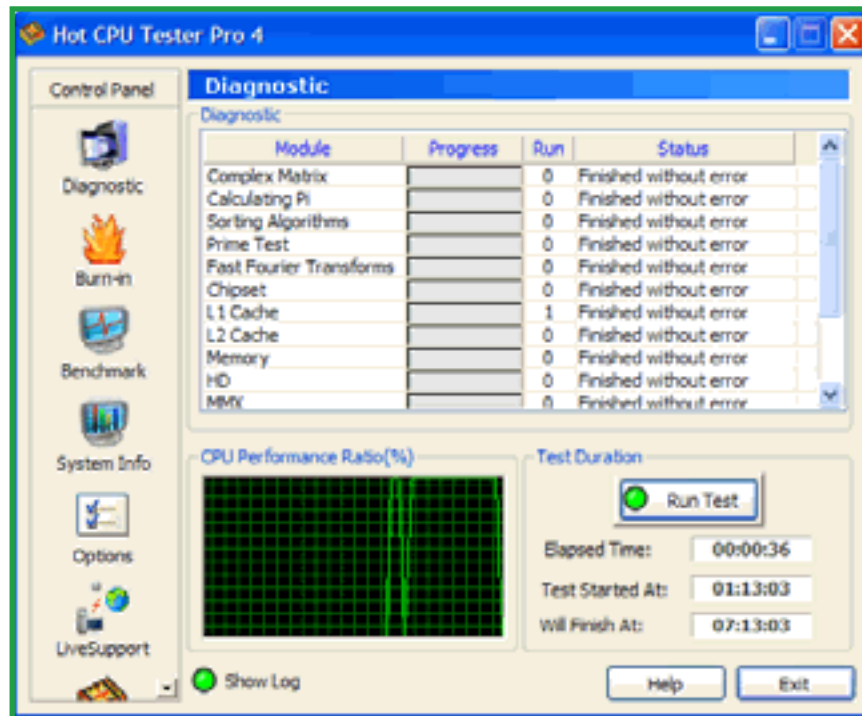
Hot CPU Tester Pro 4

Control Panel

Diagnostic

Burn-in

Benchmark

System Info

Options

LiveSupport

Diagnostic

Diagnostic

| Module | Progress | Run | Status |
|---|---|---|---|
| Complex Matrix | | 0 | Finished without error |
| Calculating Pi | | 0 | Finished without error |
| Sorting Algorithms | | 0 | Finished without error |
| Prime Test | | 0 | Finished without error |
| Fast Fourier Transforms | | 0 | Finished without error |
| Chipset | | 0 | Finished without error |
| L1 Cache | | 1 | Finished without error |
| L2 Cache | | 0 | Finished without error |
| Memory | | 0 | Finished without error |
| HD | | 0 | Finished without error |
| MMX | | 0 | Finished without error |

CPU Performance Ratio(%)

Test Duration

Run Test

Elapsed Time: 00:00:36

Test Started At: 01:13:03

Will Finish At: 07:13:03

Show Log

Help

Exit